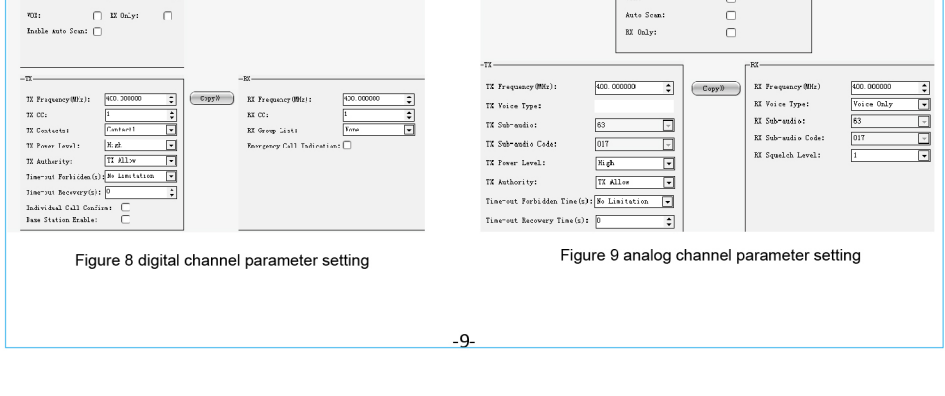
VOX: RX Only:
Enable Auto Scan:

TX
TX Frequency(MHz): 400.000000
TX CC: 1
TX Contacts: Contact1
TX Power Level: High
TX Authority: TX Allow
Time-out Forbidden(s): No Limitation
Time-out Recovery(s): 0
Individual Call Confirm:
Base Station Enable:

Copy>>

RX
RX Frequency(MHz): 400.000000
RX CC: 1
RX Group Lists: None
Emergency Call Indication:

Figure 8 digital channel parameter setting

Auto Scan:
RX Only:

TX
TX Frequency(MHz): 400.000000
TX Voice Type:
TX Sub-audio: 63
TX Sub-audio Code: 017
TX Power Level: High
TX Authority: TX Allow
Time-out Forbidden Time(s): No Limitation
Time-out Recovery Time(s): 0

Copy>>

RX
RX Frequency(MHz): 400.000000
RX Voice Type: Voice Only
RX Sub-audio: 63
RX Sub-audio Code: 017
RX Squelch Level: 1

Figure 9 analog channel parameter setting

-9-